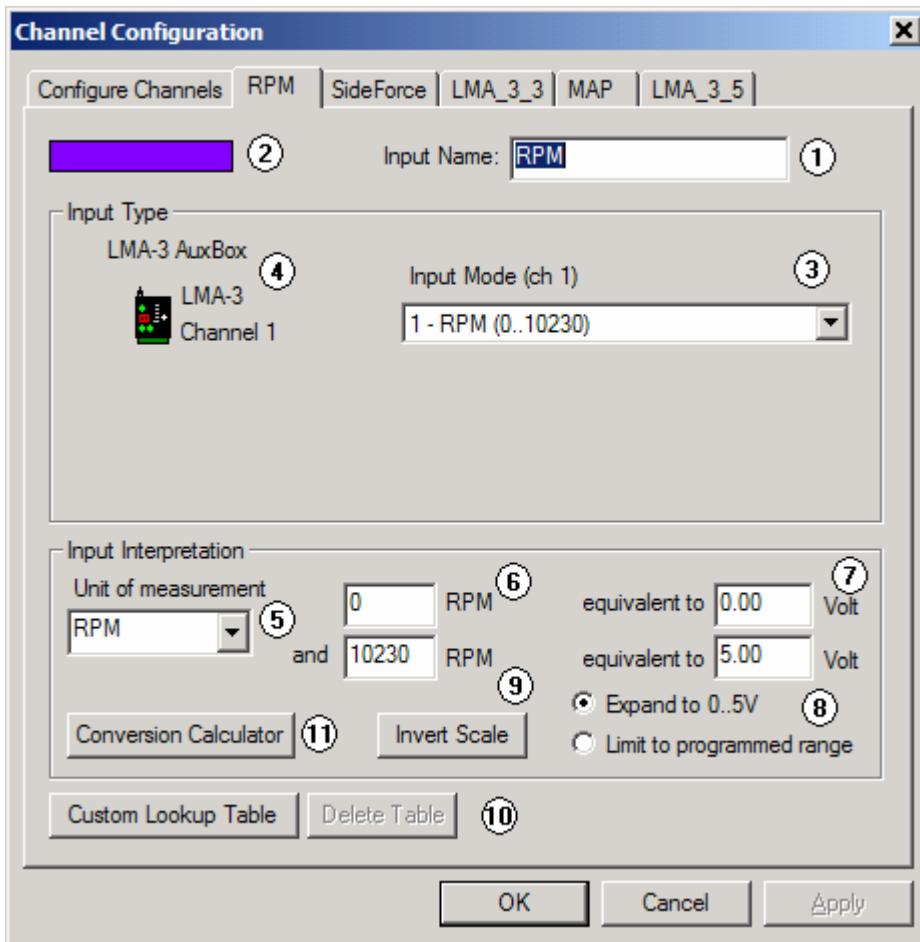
Channel Configuration

Configure Channels | RPM | SideForce | LMA_3_3 | MAP | LMA_3_5

2

Input Name: RPM 1

Input Type

LMA-3 AuxBox 4

LMA-3
Channel 1

Input Mode (ch 1) 3

1 - RPM (0..10230)

Input Interpretation

Unit of measurement

RPM 5

0 RPM 6

equivalent to 0.00 Volt 7

and 10230 RPM

equivalent to 5.00 Volt

9

Expand to 0..5V 8

Limit to programmed range

Conversion Calculator 11

Invert Scale

Custom Lookup Table

Delete Table 10

OK

Cancel

Apply